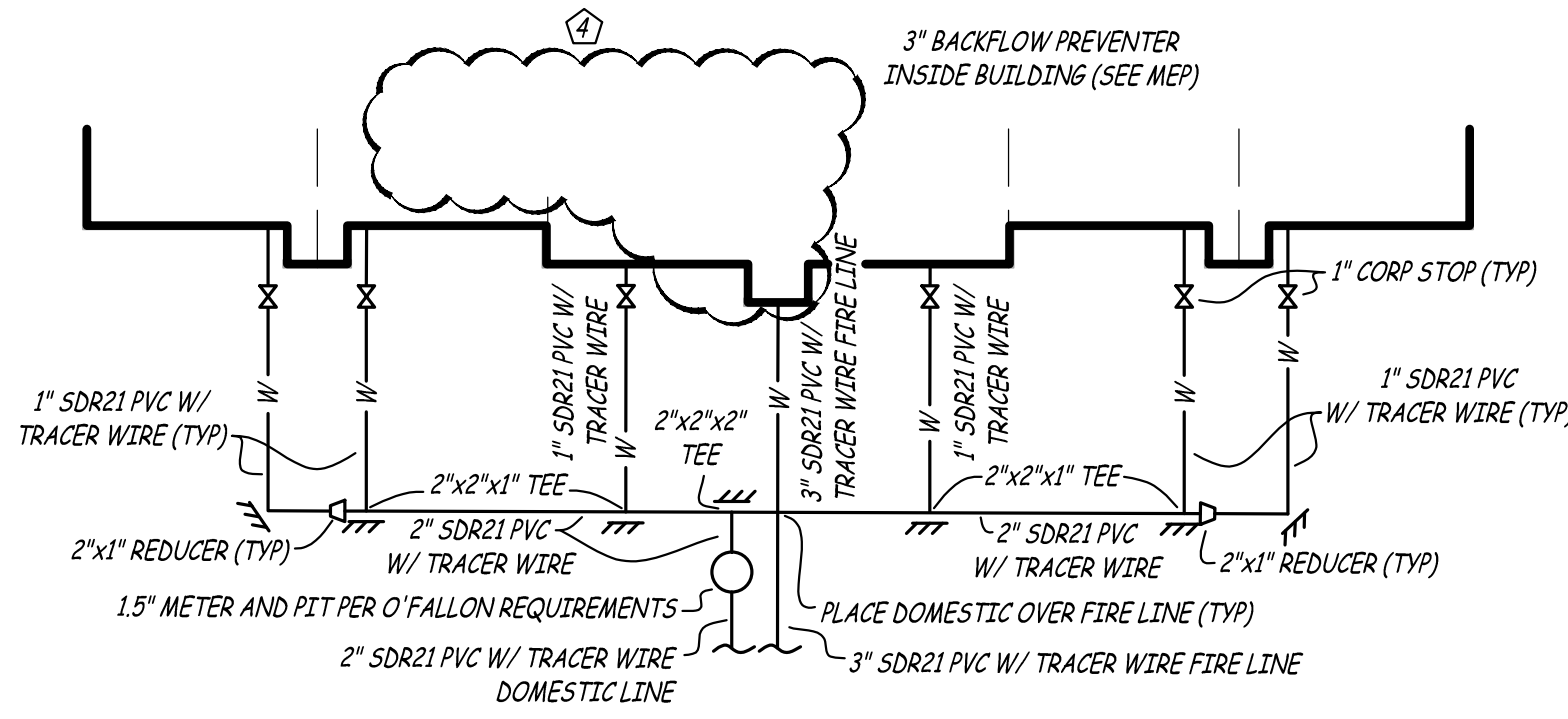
4

3" BACKFLOW PREVENTER INSIDE BUILDING (SEE MEP)

1" CORP STOP (TYP)

1" SDR21 PVC W/ TRACER WIRE

3" SDR21 PVC W/ TRACER WIRE FIRE LINE

1" SDR21 PVC W/ TRACER WIRE

1" SDR21 PVC W/ TRACER WIRE (TYP)

1" SDR21 PVC W/ TRACER WIRE (TYP)

W
W
W
W
W
W
W
W
W

2"x2"x2" TEE

2"x2"x1" TEE

2"x2"x1" TEE

2" SDR21 PVC W/ TRACER WIRE

2" SDR21 PVC W/ TRACER WIRE

2"x1" REDUCER (TYP)

2"x1" REDUCER (TYP)

1.5" METER AND PIT PER O'FALLON REQUIREMENTS

PLACE DOMESTIC OVER FIRE LINE (TYP)

2" SDR21 PVC W/ TRACER WIRE DOMESTIC LINE

3" SDR21 PVC W/ TRACER WIRE FIRE LINE